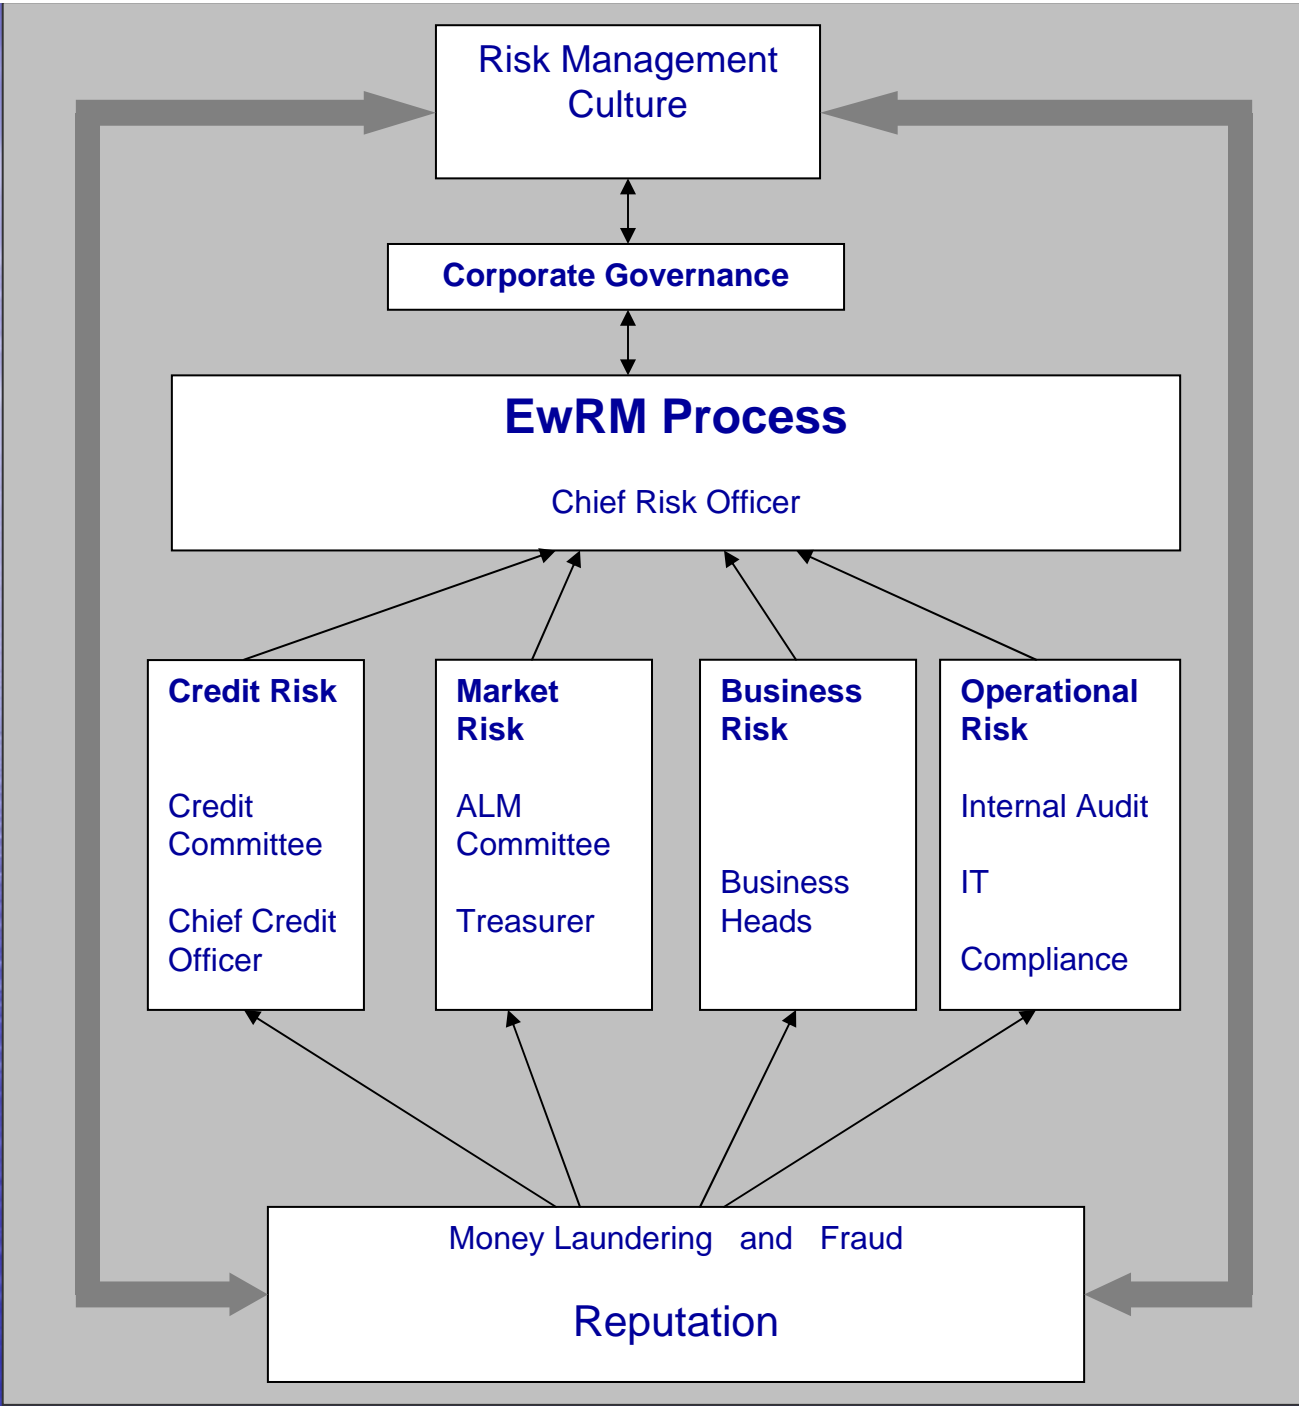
Risk Management Culture

Corporate Governance

EwRM Process

Chief Risk Officer

Credit Risk

Credit Committee

Chief Credit Officer

Market Risk

ALM Committee

Treasurer

Business Risk

Business Heads

Operational Risk

Internal Audit

IT

Compliance

Money Laundering and Fraud

Reputation